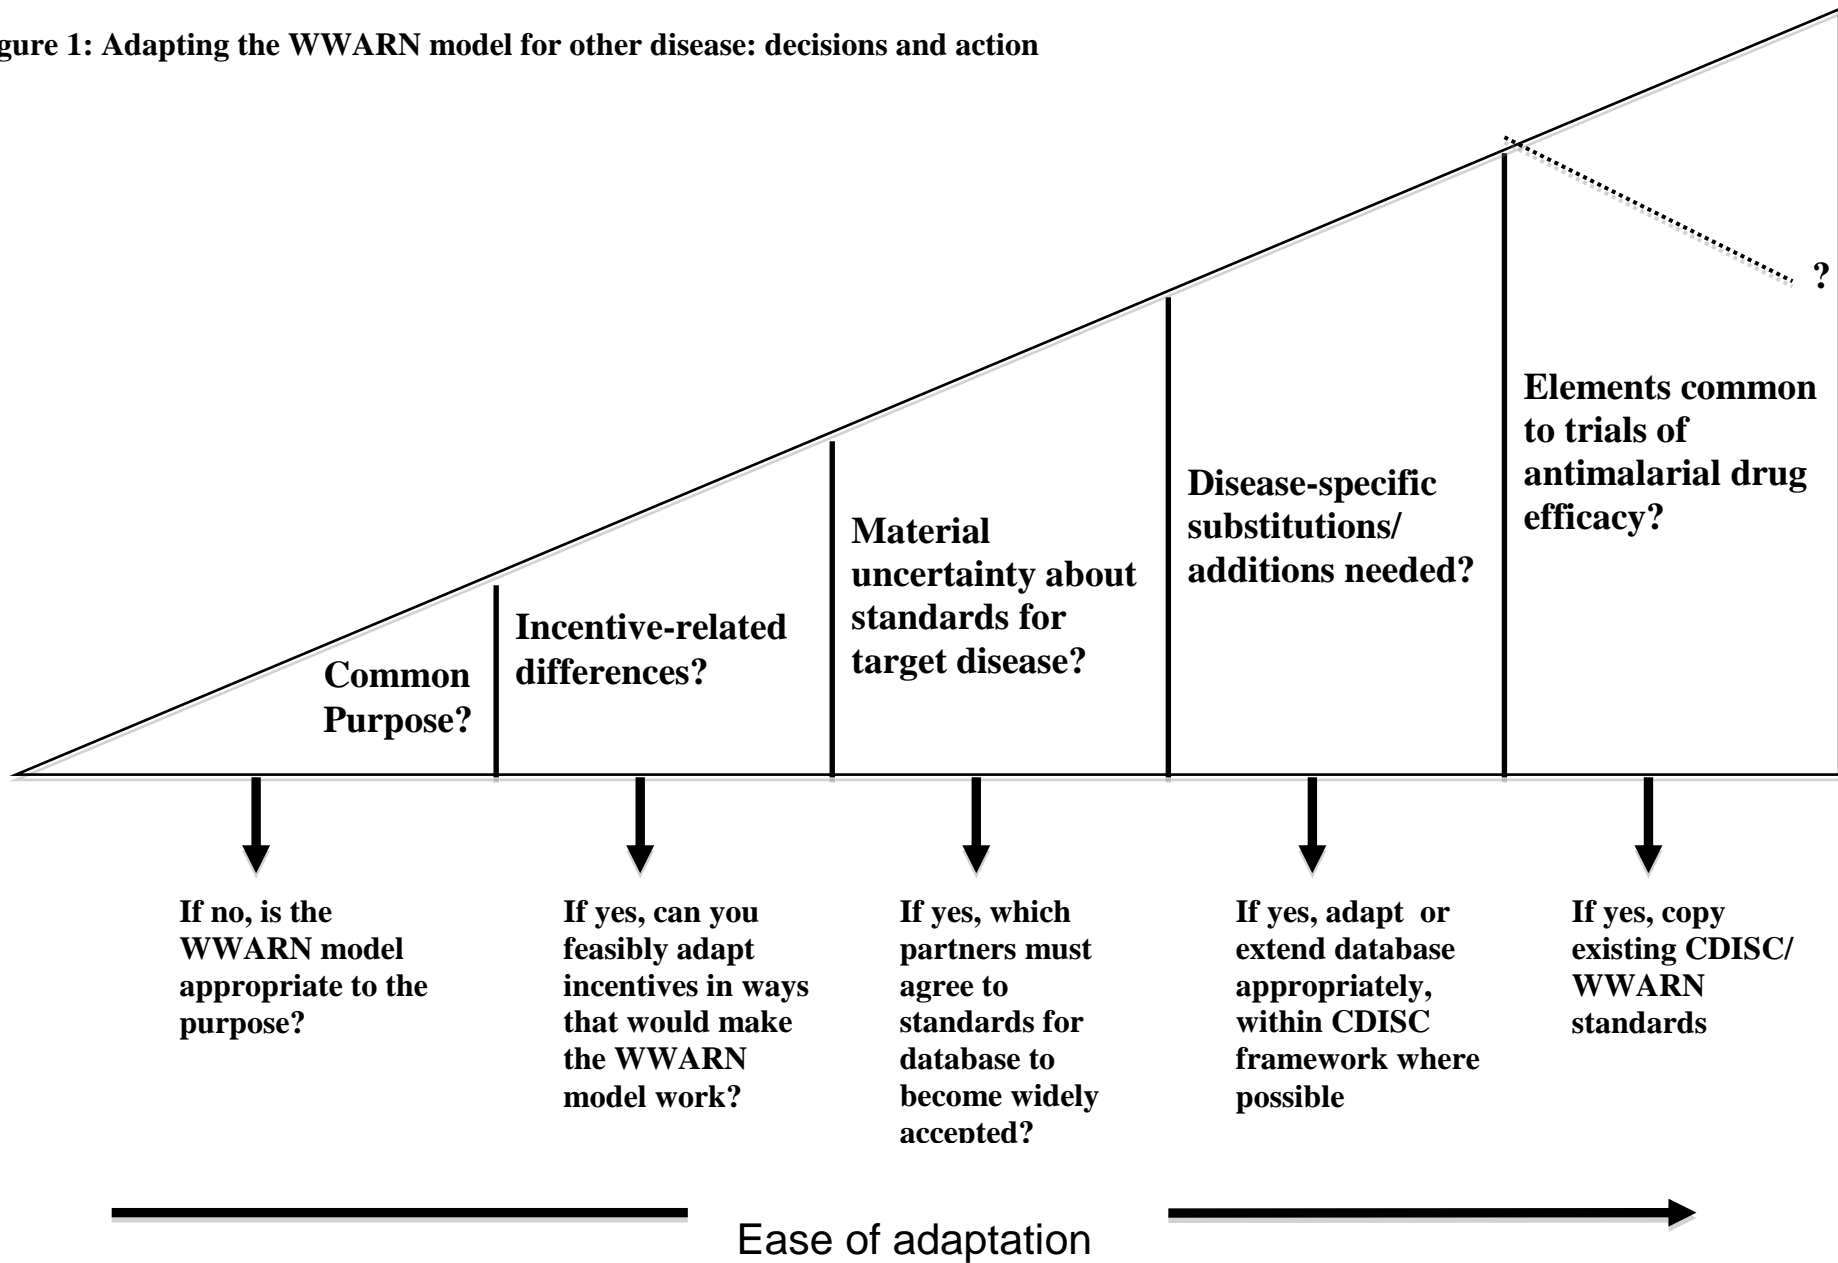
gure 1: Adapting the WWARN model for other disease: decisions and action

?

Elements common to trials of antimalarial drug efficacy?

Disease-specific substitutions/ additions needed?

Material uncertainty about standards for target disease?

Incentive-related differences?

Common Purpose?

If no, is the WWARN model appropriate to the purpose?

If yes, can you feasibly adapt incentives in ways that would make the WWARN model work?

If yes, which partners must agree to standards for database to become widely accepted?

If yes, adapt or extend database appropriately, within CDISC framework where possible

If yes, copy existing CDISC/ WWARN standards

Ease of adaptation